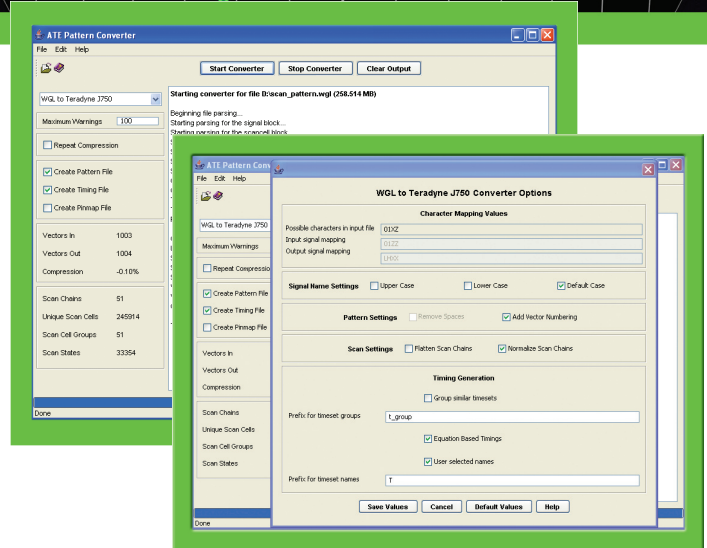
ATE Pattern Converter

File Edit Help

Start Converter
Stop Converter
Clear Output

WGL to Teradyne J750

Maximum Warnings 100

Repeat Compression

Create Pattern File
Create Timing File
Create Pinmap File

Vectors In 1003
Vectors Out 1004
Compression -0.10%

Scan Chains 51
Unique Scan Cells 245914
Scan Cell Groups 51
Scan States 33354

Done

Starting converter for file D:\scan_pattern.wgl (258.514 MB)

Beginning file parsing...
Starting parsing for the signal block...
Starting parsing for the scancell block...

ATE Pattern Conv

File Edit Help

WGL to Teradyne J750

Maximum Warnings

Repeat Compressio

Create Pattern File
Create Timing File
Create Pinmap File

Vectors In
Vectors Out
Compression

Scan Chains
Unique Scan Cells
Scan Cell Groups
Scan States

Done

WGL to Teradyne J750 Converter Options

Character Mapping Values

Possible characters in input file 01XZ
Input signal mapping 01ZZ
Output signal mapping LHXX

Signal Name Settings
Upper Case
Lower Case
Default Case

Pattern Settings
Remove Spaces
Add Vector Numbering

Scan Settings
Flatten Scan Chains
Normalize Scan Chains

Timing Generation

Group similar timesets

Prefix for timeset groups t_group

Equation Based Timings

User selected names

Prefix for timeset names T

Save Values
Cancel
Default Values
Help